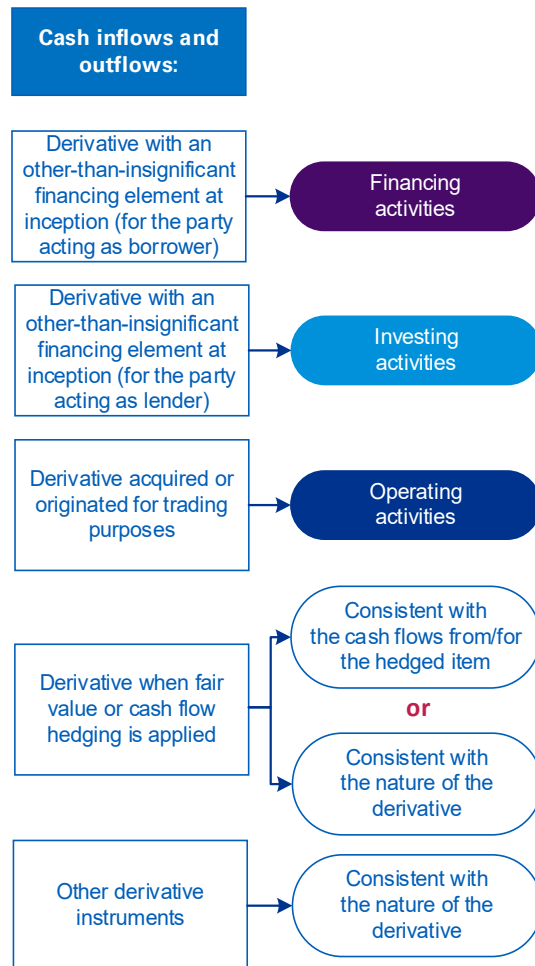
Cash inflows and outflows:

Derivative with an other-than-insignificant financing element at inception (for the party acting as borrower)

Financing activities

Derivative with an other-than-insignificant financing element at inception (for the party acting as lender)

Investing activities

Derivative acquired or originated for trading purposes

Operating activities

Derivative when fair value or cash flow hedging is applied

Consistent with the cash flows from/for the hedged item

or

Consistent with the nature of the derivative

Other derivative instruments

Consistent with the nature of the derivative